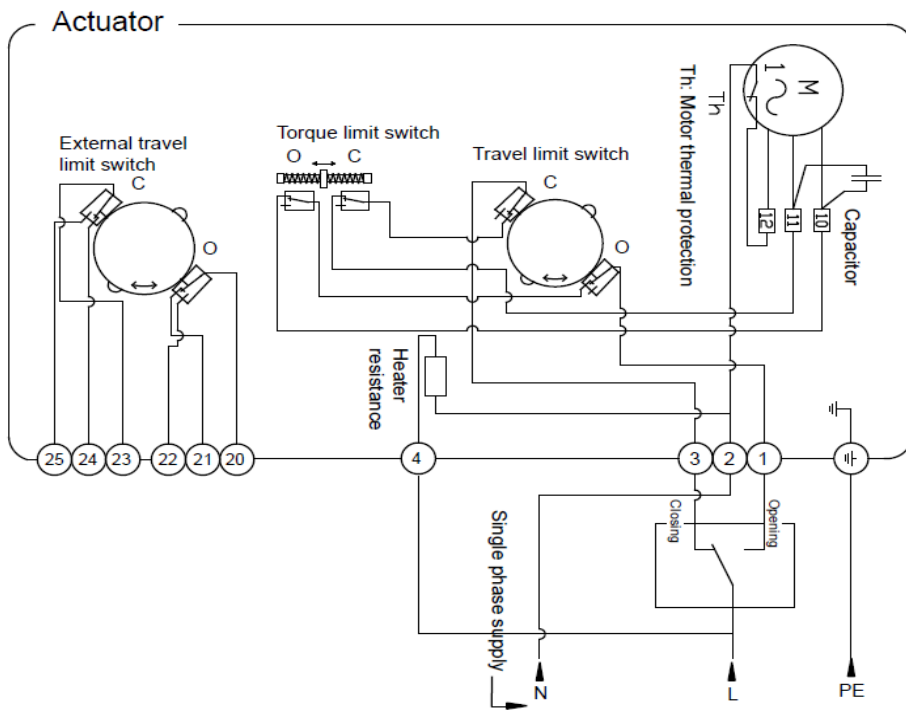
Actuator

External travel limit switch
C
O

Torque limit switch
O C

Travel limit switch
C
O

M
1~
Th
Th: Motor thermal protection

12 11 10
Capacitor

Heater resistance

25 24 23 22 21 20 4 3 2 1

Closing
Opening

Single phase supply

N L PE